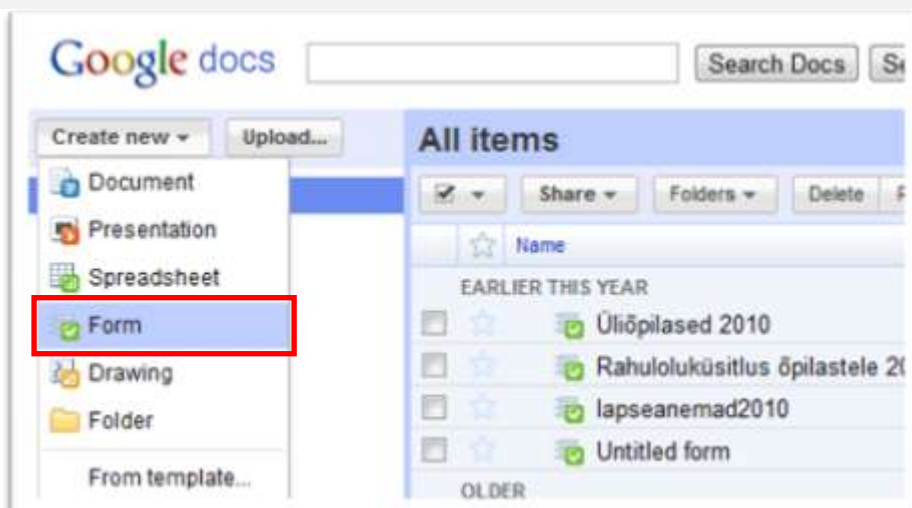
Google docs

Search Docs

Se

Create new ▾

Upload...

Document

Presentation

Spreadsheet

Form

Drawing

Folder

From template...

All items

Share ▾

Folders ▾

Delete

Name

EARLIER THIS YEAR

Üliõpilased 2010

Rahuloluküsitlus õpilastele 2

lapseanemad2010

Untitled form

OLDER